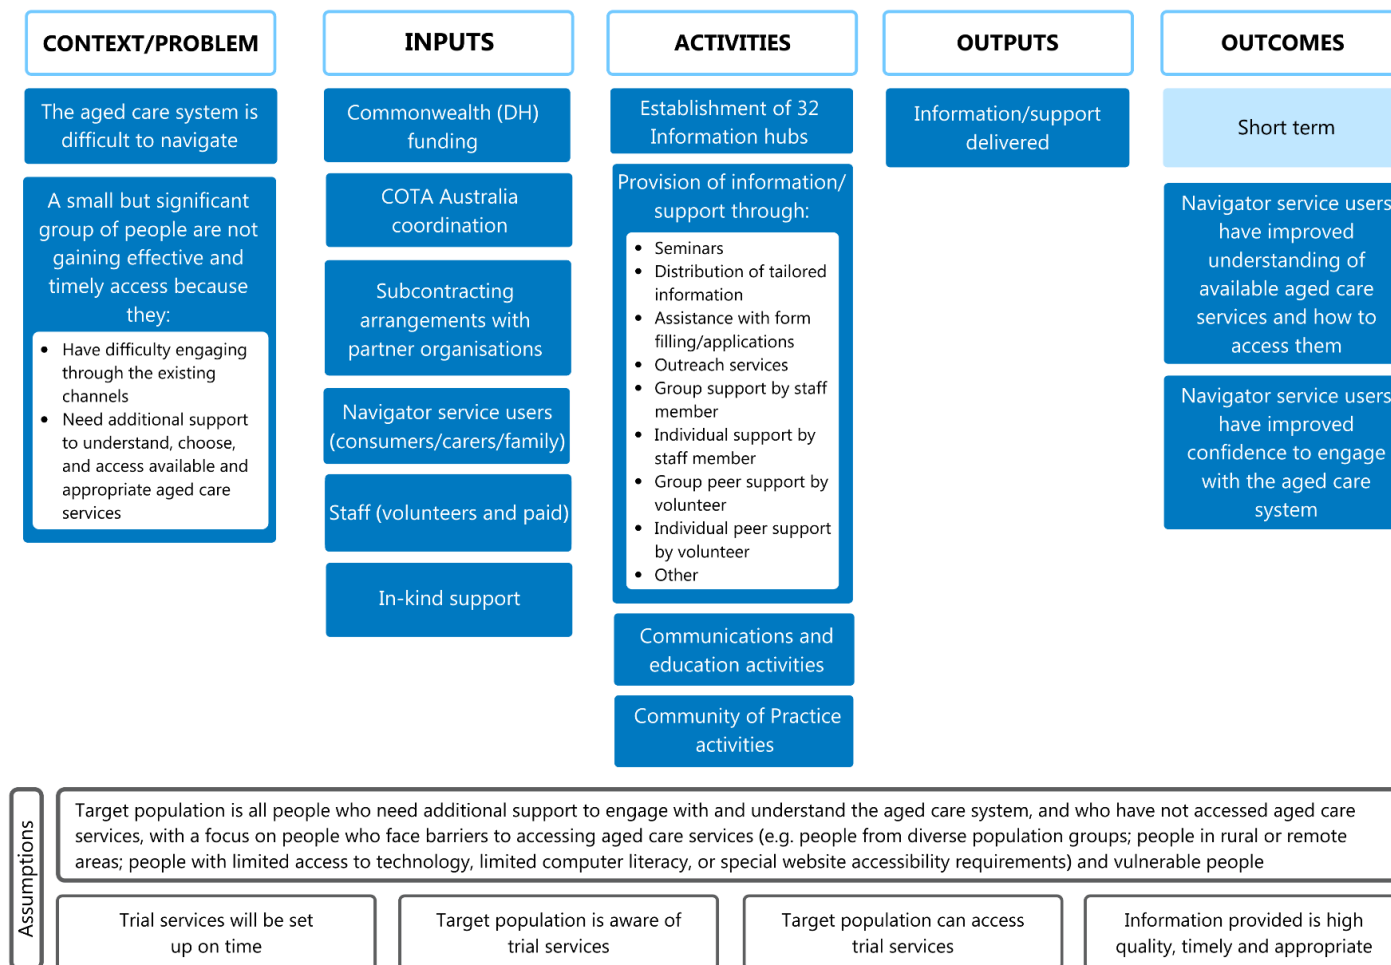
CONTEXT/PROBLEM

The aged care system is difficult to navigate

A small but significant group of people are not gaining effective and timely access because they:

- Have difficulty engaging through the existing channels
- Need additional support to understand, choose, and access available and appropriate aged care services

INPUTS

Commonwealth (DH) funding

COTA Australia coordination

Subcontracting arrangements with partner organisations

Navigator service users (consumers/carers/family)

Staff (volunteers and paid)

In-kind support

ACTIVITIES

Establishment of 32 Information hubs

Provision of information/support through:

- Seminars
- Distribution of tailored information
- Assistance with form filling/applications
- Outreach services
- Group support by staff member
- Individual support by staff member
- Group peer support by volunteer
- Individual peer support by volunteer
- Other

Communications and education activities

Community of Practice activities

OUTPUTS

Information/support delivered

OUTCOMES

Short term

Navigator service users have improved understanding of available aged care services and how to access them

Navigator service users have improved confidence to engage with the aged care system

Assumptions

Target population is all people who need additional support to engage with and understand the aged care system, and who have not accessed aged care services, with a focus on people who face barriers to accessing aged care services (e.g. people from diverse population groups; people in rural or remote areas; people with limited access to technology, limited computer literacy, or special website accessibility requirements) and vulnerable people

Trial services will be set up on time

Target population is aware of trial services

Target population can access trial services

Information provided is high quality, timely and appropriate